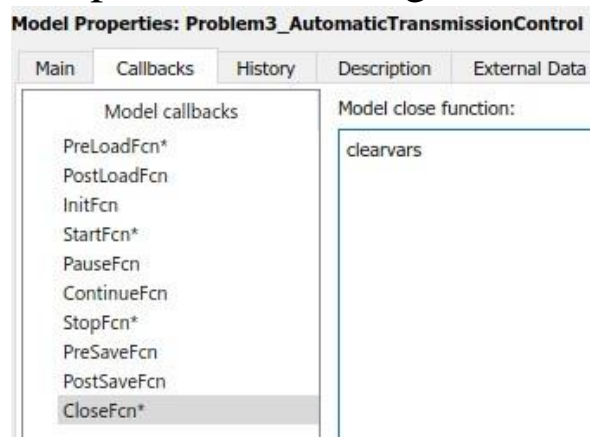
Model Properties: Problem3_AutomaticTransmissionControl

Main | Callbacks | History | Description | External Data

Model callbacks

PreLoadFcn*
PostLoadFcn
InitFcn
StartFcn*
PauseFcn
ContinueFcn
StopFcn*
PreSaveFcn
PostSaveFcn
CloseFcn*

Model close function:

clearvars